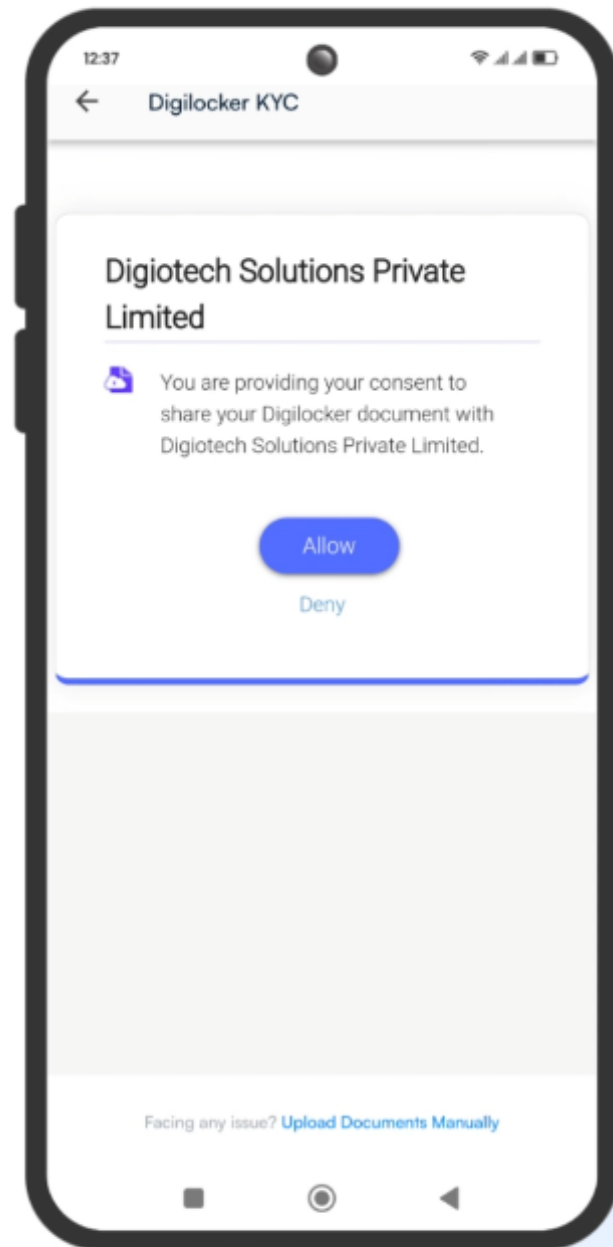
12:37

Digilocker KYC

Digiotech Solutions Private Limited

You are providing your consent to share your Digilocker document with Digiotech Solutions Private Limited.

Allow

Deny

Facing any issue? Upload Documents Manually